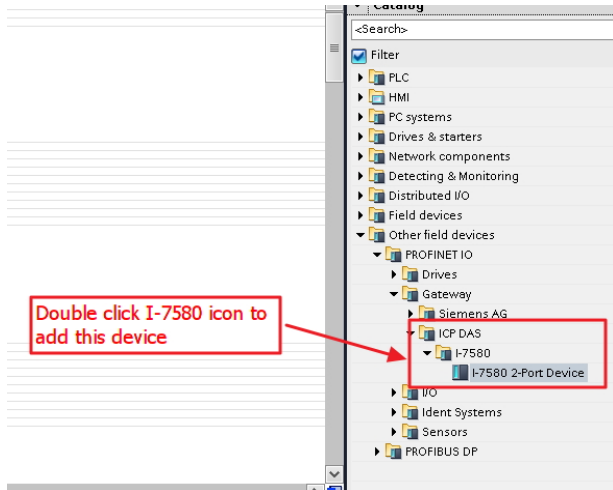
Catalog

<Search>

Filter

PLC

HMI

PC systems

Drives & starters

Network components

Detecting & Monitoring

Distributed I/O

Field devices

Other field devices

PROFINET IO

Drives

Gateway

Siemens AG

ICP DAS

I-7580

I-7580 2-Port Device

I/O

Ident Systems

Sensors

PROFIBUS DP

Double click I-7580 icon to add this device